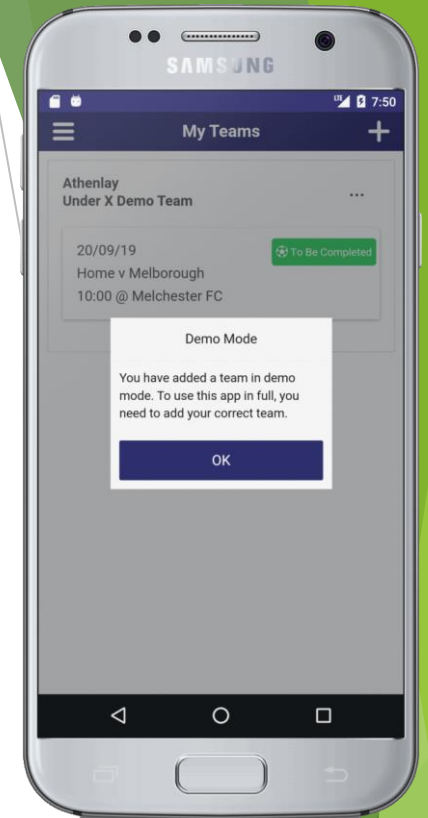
SAMSUNG

7:50

My Teams

Athenlay
Under X Demo Team

...

20/09/19
Home v Melborough
10:00 @ Melchester FC

To Be Completed

Demo Mode

You have added a team in demo mode. To use this app in full, you need to add your correct team.

OK